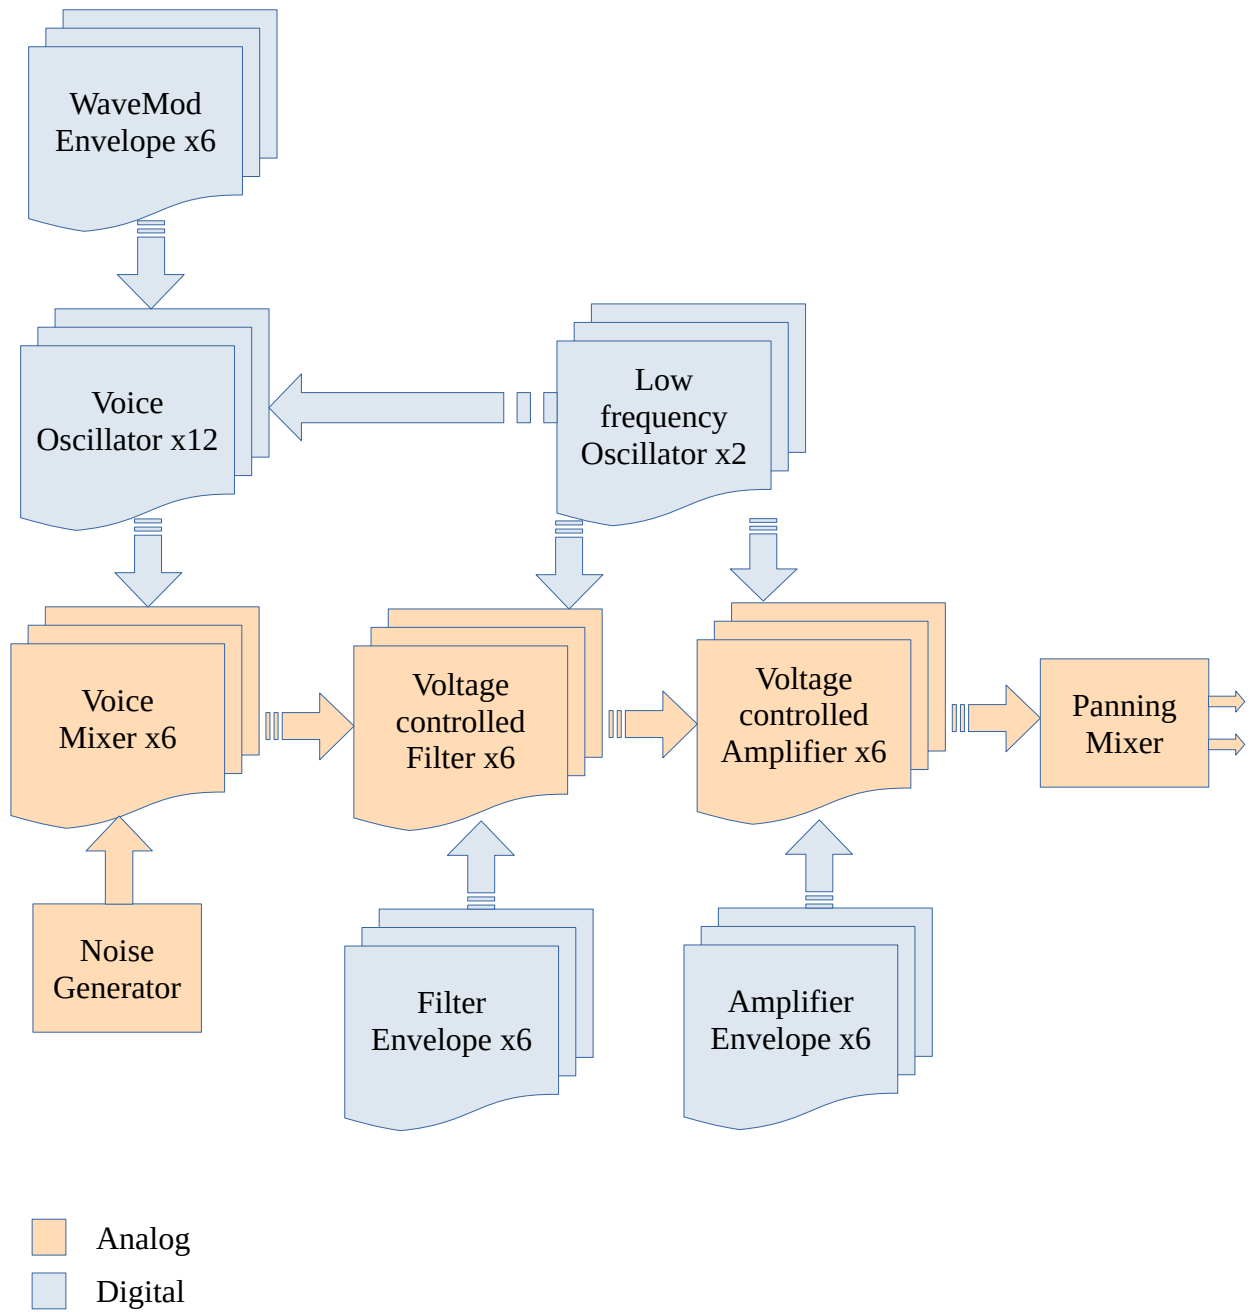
WaveMod Envelope x6

Voice Oscillator x12

Low frequency Oscillator x2

Voice Mixer x6

Voltage controlled Filter x6

Voltage controlled Amplifier x6

Panning Mixer

Noise Generator

Filter Envelope x6

Amplifier Envelope x6

Analog

Digital